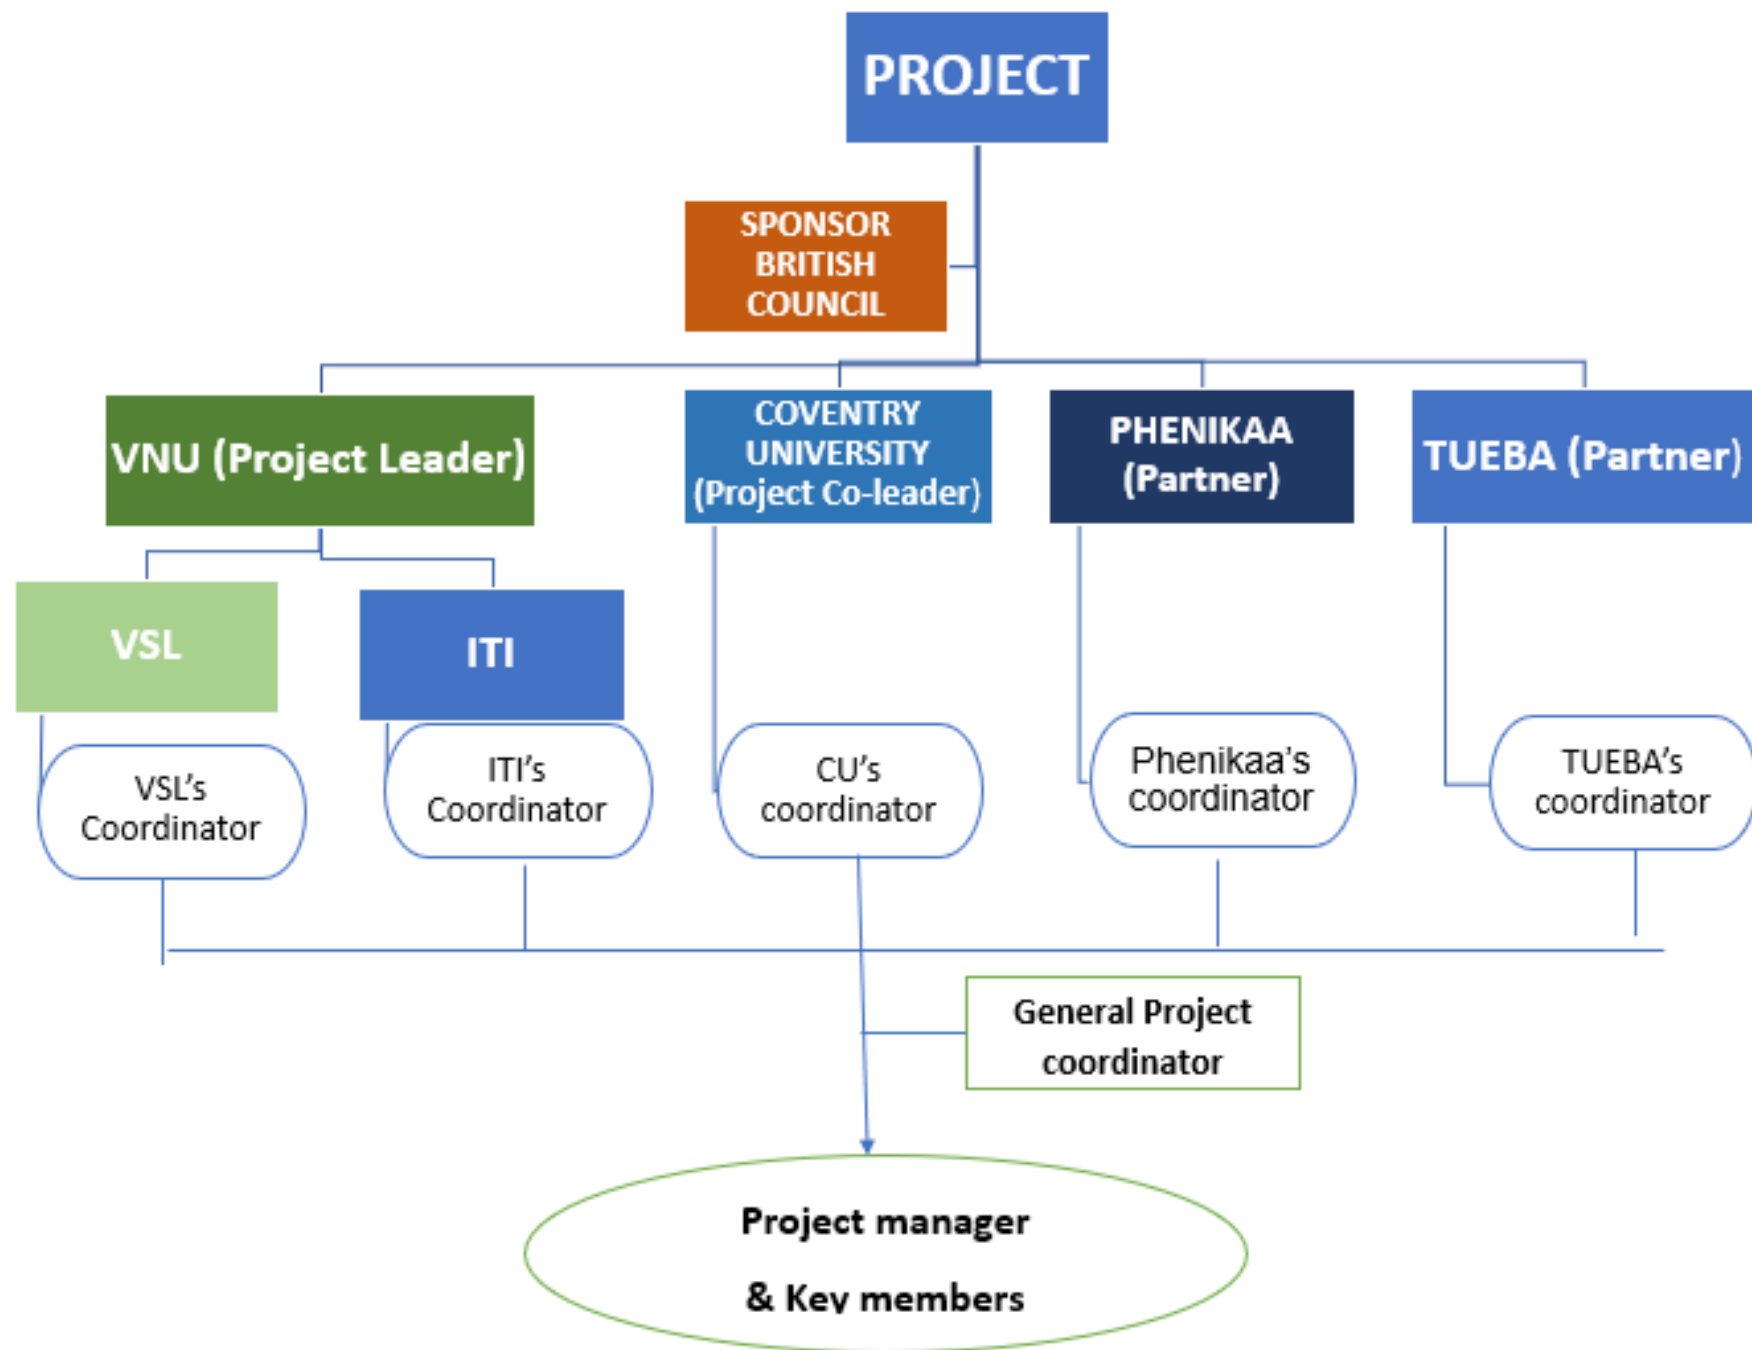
PROJECT

SPONSOR BRITISH COUNCIL

VNU (Project Leader)

COVENTRY UNIVERSITY (Project Co-leader)

PHENIKAA (Partner)

TUEBA (Partner)

VSL

ITI

VSL's Coordinator

ITI's Coordinator

CU's coordinator

Phenikaa's coordinator

TUEBA's coordinator

General Project coordinator

Project manager

& Key members